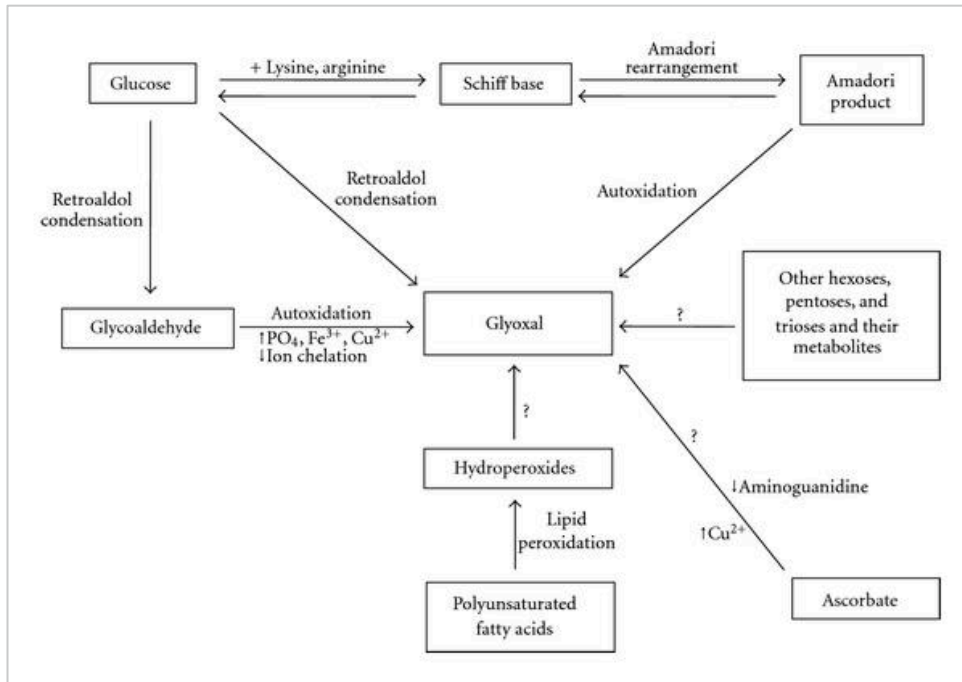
Glucose

+ Lysine, arginine

Schiff base

Amadori rearrangement

Amadori product

Retroaldol condensation

Retroaldol condensation

Autoxidation

Other hexoses, pentoses, and trioses and their metabolites

Glycoaldehyde

Autoxidation
↑$PO_4$, $Fe^{3+}$, $Cu^{2+}$
↓Ion chelation

Glyoxal

?

?

?

Hydroperoxides

↓Aminoguanidine

↑$Cu^{2+}$

Lipid peroxidation

Polyunsaturated fatty acids

Ascorbate